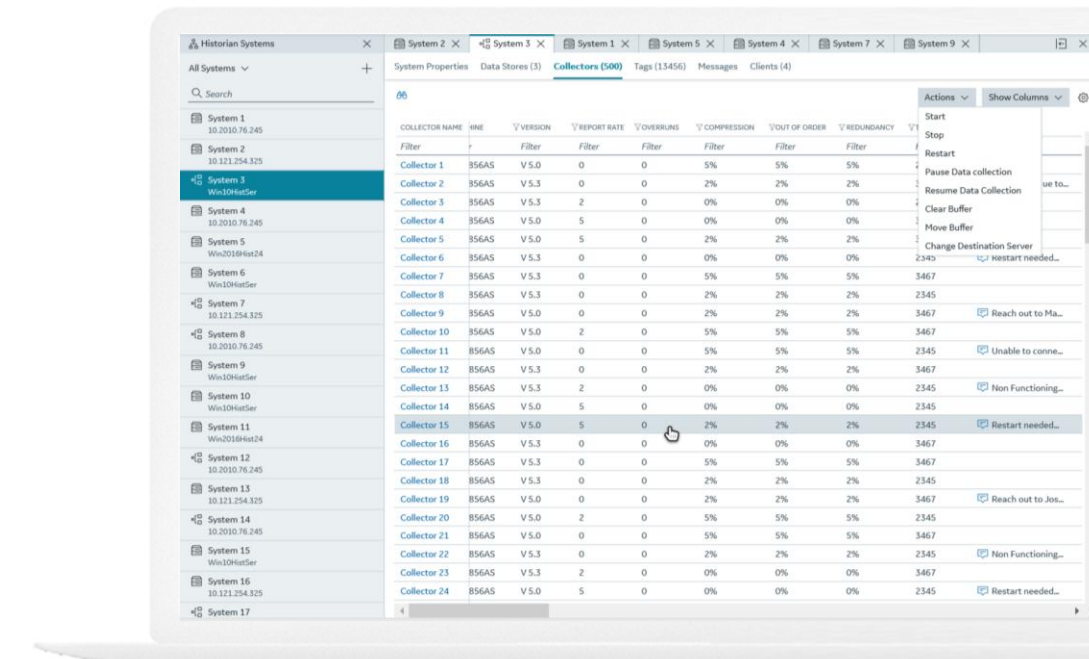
Historian Systems ×
All Systems ∨ +
Search
System 1
10.2010.76.245
System 2
10.121.254.325
System 3
Win10HistSer
System 4
10.2010.76.245
System 5
Win2016Hist24
System 6
Win10HistSer
System 7
10.121.254.325
System 8
10.2010.76.245
System 9
Win10HistSer
System 10
Win10HistSer
System 11
Win2016Hist24
System 12
10.2010.76.245
System 13
10.121.254.325
System 14
10.2010.76.245
System 15
Win10HistSer
System 16
10.121.254.325
System 17

System 2 × | System 3 × | System 1 × | System 5 × | System 4 × | System 7 × | System 9 ×

System Properties | Data Stores (3) | Collectors (500) | Tags (13456) | Messages | Clients (4)

Actions ∨ | Show Columns ∨

Start
Stop
Restart
Pause Data collection
Resume Data Collection
Clear Buffer
Move Buffer
Change Destination Server

| COLLECTOR NAME | HINE | VERSION | REPORT RATE | OVERRUNS | COMPRESSION | OUT OF ORDER | REDUNDANCY | T | |
|---|---|---|---|---|---|---|---|---|---|
| Filter | r | Filter | Filter | Filter | Filter | Filter | Filter | F | |
| Collector 1 | B56AS | V 5.0 | 0 | 0 | 5% | 5% | 5% | | |
| Collector 2 | B56AS | V 5.3 | 0 | 0 | 2% | 2% | 2% | | ue to... |
| Collector 3 | B56AS | V 5.3 | 2 | 0 | 0% | 0% | 0% | | |
| Collector 4 | B56AS | V 5.0 | 5 | 0 | 0% | 0% | 0% | | |
| Collector 5 | B56AS | V 5.0 | 5 | 0 | 2% | 2% | 2% | | |
| Collector 6 | B56AS | V 5.3 | 0 | 0 | 0% | 0% | 0% | 2345 | Restart needed... |
| Collector 7 | B56AS | V 5.3 | 0 | 0 | 5% | 5% | 5% | 3467 | |
| Collector 8 | B56AS | V 5.3 | 0 | 0 | 2% | 2% | 2% | 2345 | |
| Collector 9 | B56AS | V 5.0 | 0 | 0 | 2% | 2% | 2% | 3467 | Reach out to Ma... |
| Collector 10 | B56AS | V 5.0 | 2 | 0 | 5% | 5% | 5% | 3467 | |
| Collector 11 | B56AS | V 5.0 | 0 | 0 | 5% | 5% | 5% | 2345 | Unable to conne... |
| Collector 12 | B56AS | V 5.3 | 0 | 0 | 2% | 2% | 2% | 3467 | |
| Collector 13 | B56AS | V 5.3 | 2 | 0 | 0% | 0% | 0% | 2345 | Non Functioning... |
| Collector 14 | B56AS | V 5.0 | 5 | 0 | 0% | 0% | 0% | 2345 | |
| Collector 15 | B56AS | V 5.0 | 5 | 0 | 2% | 2% | 2% | 2345 | Restart needed... |
| Collector 16 | B56AS | V 5.3 | 0 | 0 | 0% | 0% | 0% | 3467 | |
| Collector 17 | B56AS | V 5.3 | 0 | 0 | 5% | 5% | 5% | 3467 | |
| Collector 18 | B56AS | V 5.3 | 0 | 0 | 2% | 2% | 2% | 2345 | |
| Collector 19 | B56AS | V 5.0 | 0 | 0 | 2% | 2% | 2% | 3467 | Reach out to Jos... |
| Collector 20 | B56AS | V 5.0 | 2 | 0 | 5% | 5% | 5% | 2345 | |
| Collector 21 | B56AS | V 5.0 | 0 | 0 | 5% | 5% | 5% | 3467 | |
| Collector 22 | B56AS | V 5.3 | 0 | 0 | 2% | 2% | 2% | 2345 | Non Functioning... |
| Collector 23 | B56AS | V 5.3 | 2 | 0 | 0% | 0% | 0% | 3467 | |
| Collector 24 | B56AS | V 5.0 | 5 | 0 | 0% | 0% | 0% | 2345 | Restart needed... |